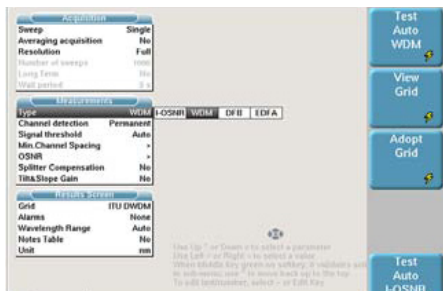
Acquisition
Sweep Single
Averaging acquisition No
Resolution Full
Number of sweeps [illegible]
Long Term No
Wait period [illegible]

Measurements
Type WDM
i-OSNR WDM DFB EDFA
Channel detection Permanent
Signal threshold Auto
Min.Channel Spacing >
OSNR >
Splitter Compensation No
Tilt&Slope Gain No

Results Screen
Grid ITU DWDM
Alarms None
Wavelength Range Auto
Notes Table No
Unit nm

Use Up ^ or Down v to select a parameter
Use Left < or Right > to select a value
When Middle Key green on softkey, it validates sub
in sub-menu: use ^ to move back up to the top
To edit text/number, select -> or Edit Key

Test Auto WDM

View Grid

Adopt Grid

Test Auto i-OSNR